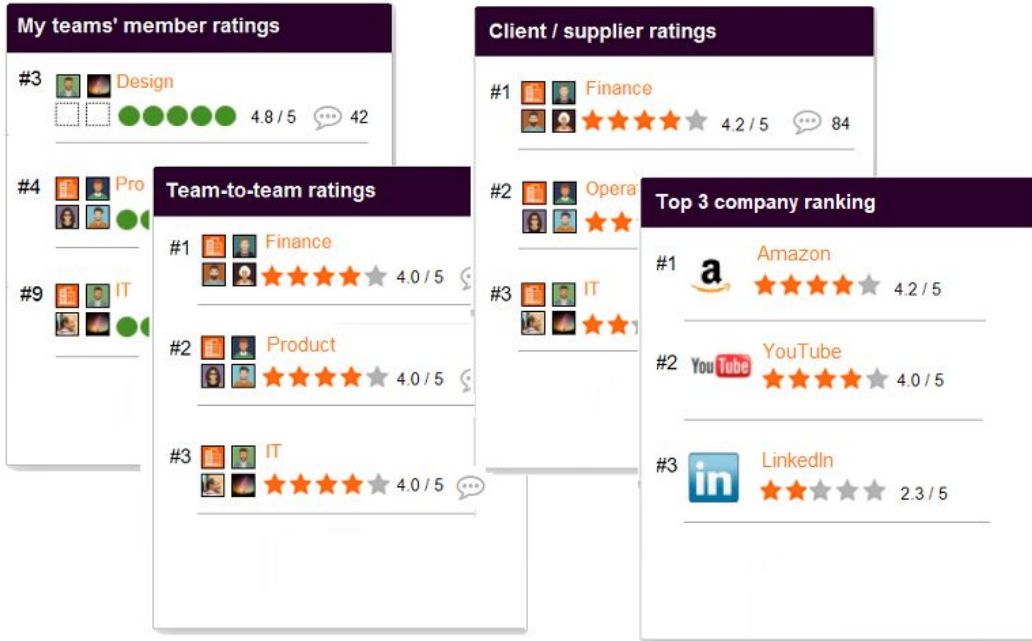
My teams' member ratings

#3 Design
4.8 / 5 42

#4 Pro

#9 IT

Team-to-team ratings

#1 Finance
4.0 / 5

#2 Product
4.0 / 5

#3 IT
4.0 / 5

Client / supplier ratings

#1 Finance
4.2 / 5 84

#2 Operat

#3 IT

Top 3 company ranking

#1 a
Amazon
4.2 / 5

#2 YouTube
YouTube
4.0 / 5

#3 in
LinkedIn
2.3 / 5